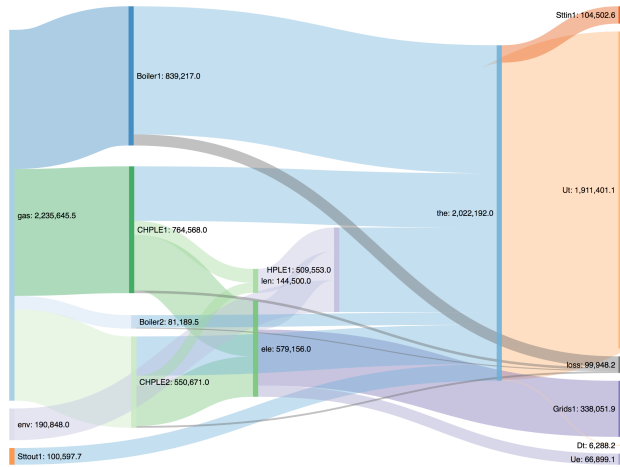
Sttin1: 104,502.6
Boiler1: 839,217.0
Ut: 1,911,401.1
gas: 2,235,645.5
the: 2,022,192.0
CHPLE1: 764,568.0
HPLE1: 509,553.0
len: 144,500.0
Boiler2: 81,189.5
ele: 579,156.0
loss: 99,948.2
CHPLE2: 550,671.0
Grids1: 338,051.9
env: 190,848.0
Dt: 6,288.2
Sttout1: 100,597.7
Ue: 66,899.1